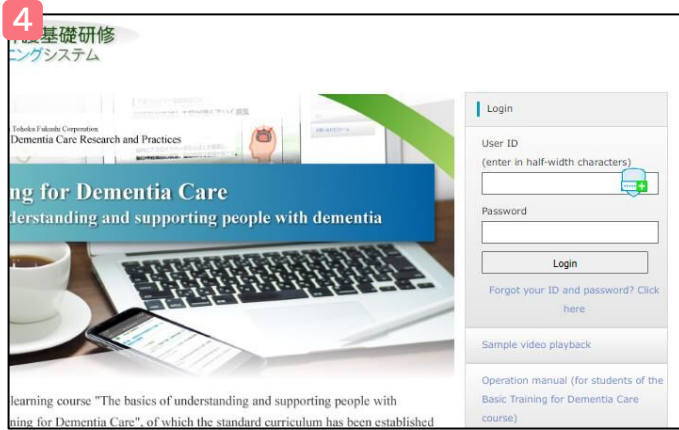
4
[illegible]護基礎研修
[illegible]ニングシステム

Tohoku Fukushi Corporation
Dementia Care Research and Practices

ng for Dementia Care
derstanding and supporting people with dementia

learning course "The basics of understanding and supporting people with
ning for Dementia Care", of which the standard curriculum has been established

Login
User ID
(enter in half-width characters)
Password
Login
Forgot your ID and password? Click here
Sample video playback
Operation manual (for students of the Basic Training for Dementia Care course)